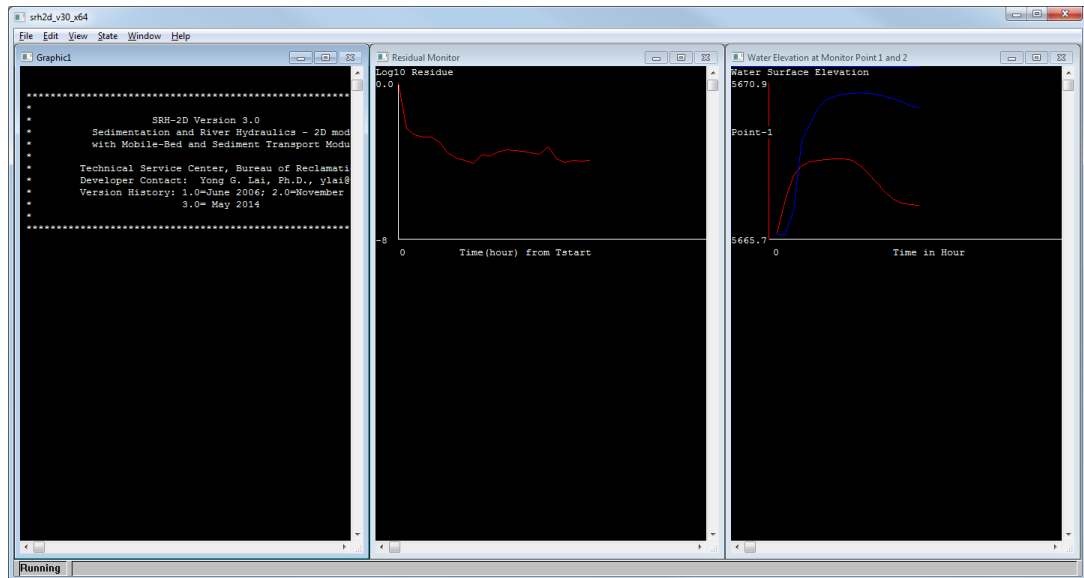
srh2d_v30_x64

File Edit View State Window Help

Graphic1

****************************************************
*
* SRH-2D Version 3.0
* Sedimentation and River Hydraulics - 2D mod
* with Mobile-Bed and Sediment Transport Modu
*
* Technical Service Center, Bureau of Reclamati
* Developer Contact: Yong G. Lai, Ph.D., ylai@
* Version History: 1.0=June 2006; 2.0=November
* 3.0= May 2014
*
****************************************************

Residual Monitor

Log10 Residue
0.0
-8
0 Time(hour) from Tstart

Water Elevation at Monitor Point 1 and 2

Water Surface Elevation
5670.9
Point-1
5665.7
0 Time in Hour

Running